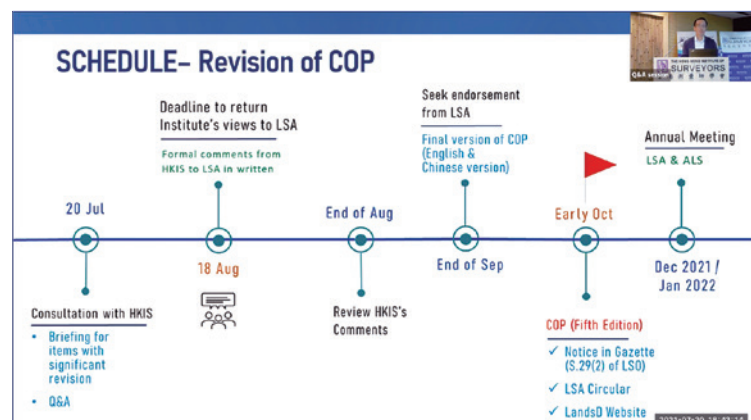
SCHEDULE– Revision of COP

Q&A session

SURVEYORS

20 Jul

Consultation with HKIS

• Briefing for items with significant revision

• Q&A

Deadline to return Institute's views to LSA

Formal comments from HKIS to LSA in written

18 Aug

End of Aug

Review HKIS's Comments

Seek endorsement from LSA

Final version of COP (English & Chinese version)

End of Sep

Early Oct

COP (Fifth Edition)

✓ Notice in Gazette (S.29(2) of LSO)

✓ LSA Circular

✓ LandsD Website

Annual Meeting

LSA & ALS

Dec 2021 / Jan 2022